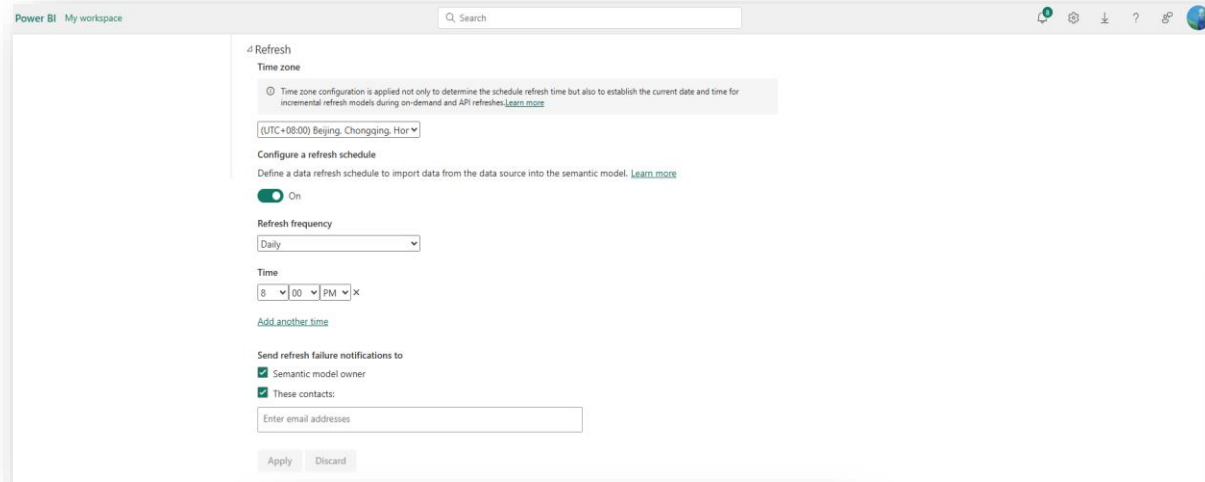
Power BI My workspace

Search

8

Refresh

Time zone

Time zone configuration is applied not only to determine the schedule refresh time but also to establish the current date and time for incremental refresh models during on-demand and API refreshes.Learn more

(UTC+08:00) Beijing, Chongqing, Hor

Configure a refresh schedule

Define a data refresh schedule to import data from the data source into the semantic model. Learn more

On

Refresh frequency

Daily

Time

8 00 PM ×

Add another time

Send refresh failure notifications to

Semantic model owner

These contacts:

Enter email addresses

Apply Discard